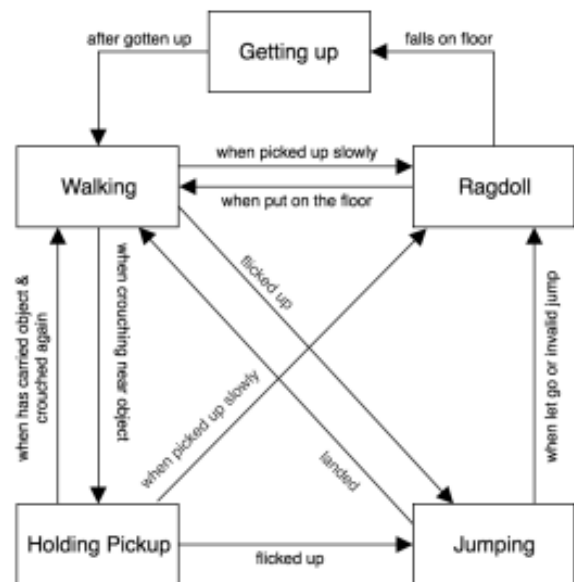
after gotten up

Getting up

falls on floor

when picked up slowly

Walking

Ragdoll

when put on the floor

when has carried object & crouched again

when crouching near object

flicked up

when let go or invalid jump

when picked up slowly

landed

Holding Pickup

flicked up

Jumping